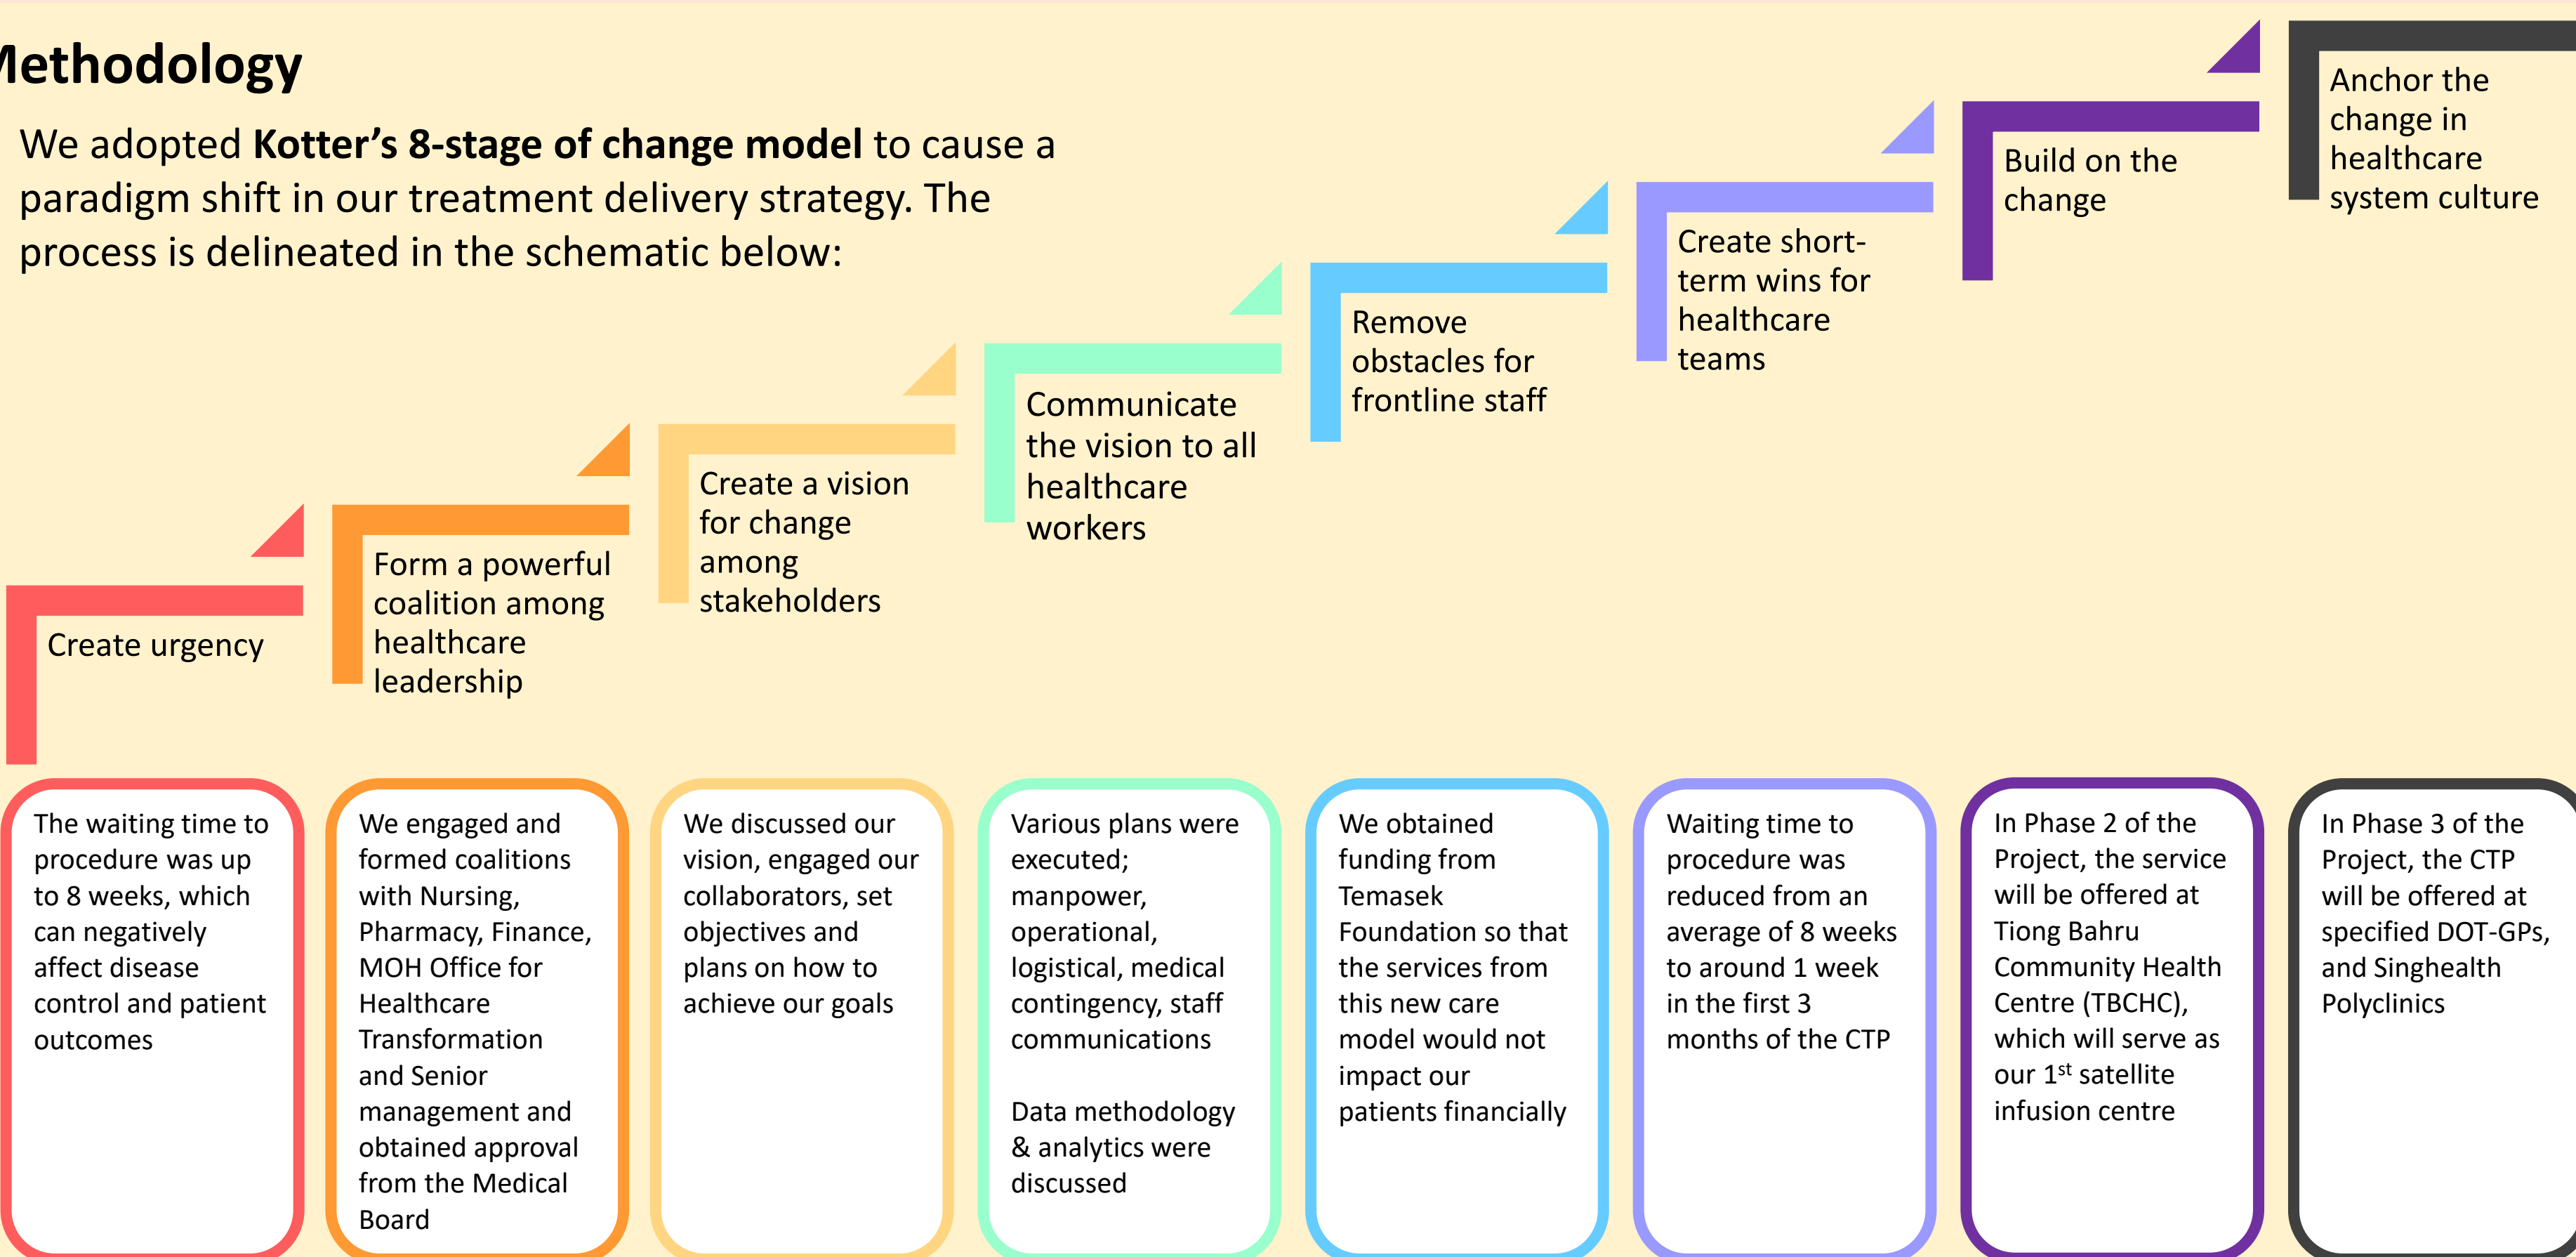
Methodology

We adopted **Kotter's 8-stage of change model** to cause a paradigm shift in our treatment delivery strategy. The process is delineated in the schematic below:

Create urgency

Form a powerful coalition among healthcare leadership

Create a vision for change among stakeholders

Communicate the vision to all healthcare workers

Remove obstacles for frontline staff

Create short-term wins for healthcare teams

Build on the change

Anchor the change in healthcare system culture

The waiting time to procedure was up to 8 weeks, which can negatively affect disease control and patient outcomes

We engaged and formed coalitions with Nursing, Pharmacy, Finance, MOH Office for Healthcare Transformation and Senior management and obtained approval from the Medical Board

We discussed our vision, engaged our collaborators, set objectives and plans on how to achieve our goals

Various plans were executed; manpower, operational, logistical, medical contingency, staff communications

Data methodology & analytics were discussed

We obtained funding from Temasek Foundation so that the services from this new care model would not impact our patients financially

Waiting time to procedure was reduced from an average of 8 weeks to around 1 week in the first 3 months of the CTP

In Phase 2 of the Project, the service will be offered at Tiong Bahru Community Health Centre (TBCHC), which will serve as our 1$^{st}$ satellite infusion centre

In Phase 3 of the Project, the CTP will be offered at specified DOT-GPs, and Singhealth Polyclinics